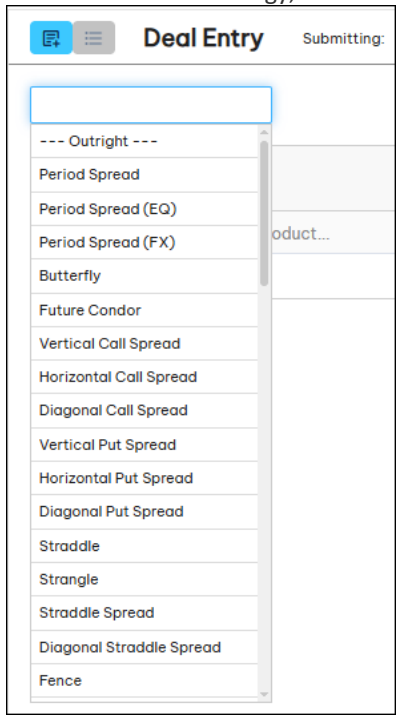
Deal Entry

Submitting:

--- Outright ---
Period Spread
Period Spread (EQ)
Period Spread (FX)
Butterfly
Future Condor
Vertical Call Spread
Horizontal Call Spread
Diagonal Call Spread
Vertical Put Spread
Horizontal Put Spread
Diagonal Put Spread
Straddle
Strangle
Straddle Spread
Diagonal Straddle Spread
Fence

oduct...